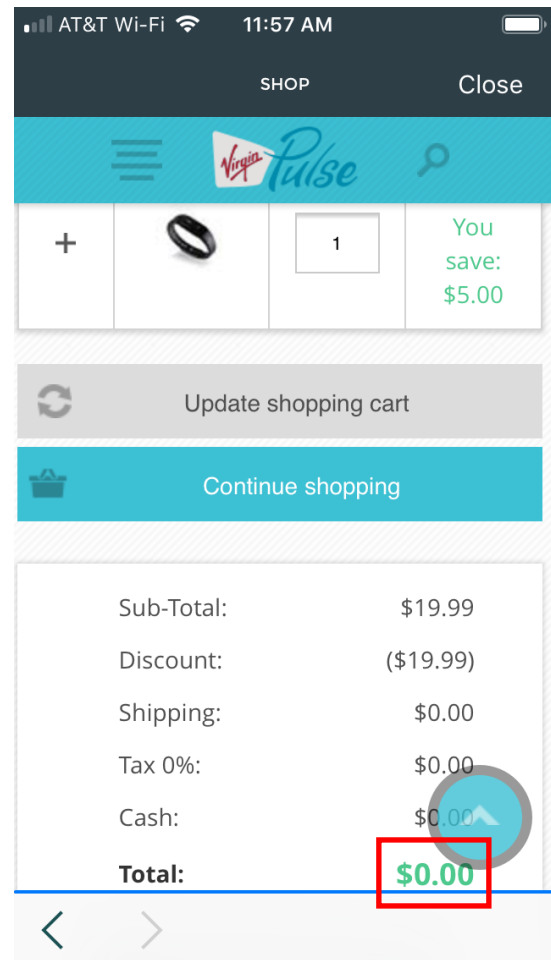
AT&T Wi-Fi 11:57 AM

SHOP Close

Virgin Pulse

| + | | 1 | You save: $5.00 |
|---|---|---|---|

Update shopping cart

Continue shopping

| | |
|---|---|
| Sub-Total: | $19.99 |
| Discount: | ($19.99) |
| Shipping: | $0.00 |
| Tax 0%: | $0.00 |
| Cash: | $0.00 |
| **Total:** | **$0.00** |